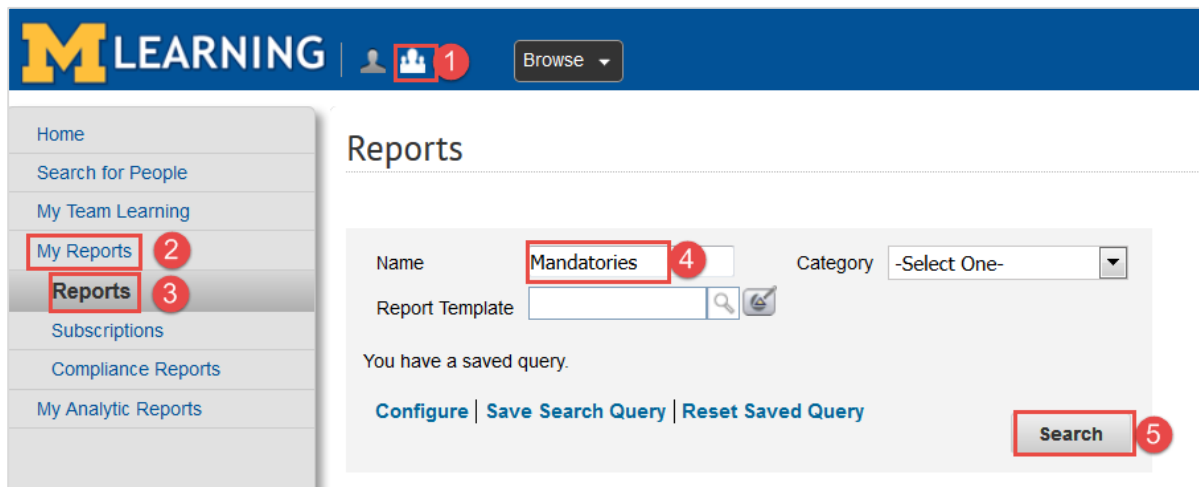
M LEARNING 1 Browse

Home
Search for People
My Team Learning
My Reports 2
Reports 3
Subscriptions
Compliance Reports
My Analytic Reports

Reports

Name Mandatories 4 Category -Select One-
Report Template

You have a saved query.

Configure | Save Search Query | Reset Saved Query

Search 5